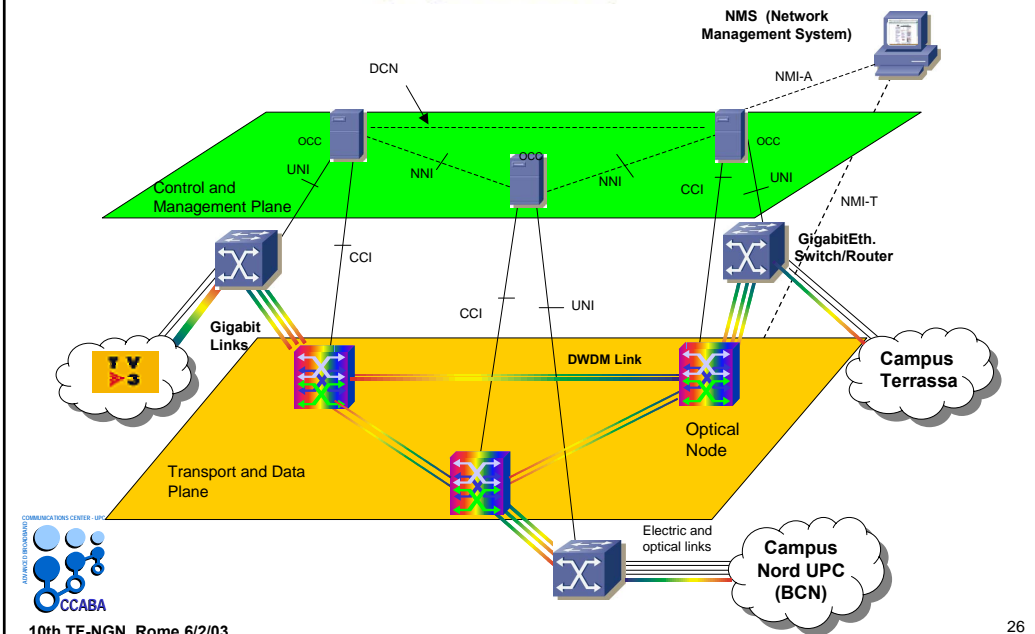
NMS (Network Management System)

NMI-A

DCN

OCC

OCC

OCC

UNI

NNI

NNI

CCI

UNI

Control and Management Plane

NMI-T

GigabitEth. Switch/Router

CCI

CCI

UNI

Gigabit Links

DWDM Link

Campus Terrassa

T V 3

Optical Node

Transport and Data Plane

Electric and optical links

Campus Nord UPC (BCN)

COMMUNICATIONS CENTER - UPC

ADVANCED BROADBAND

CCABA

10th TF-NGN, Rome 6/2/03

26